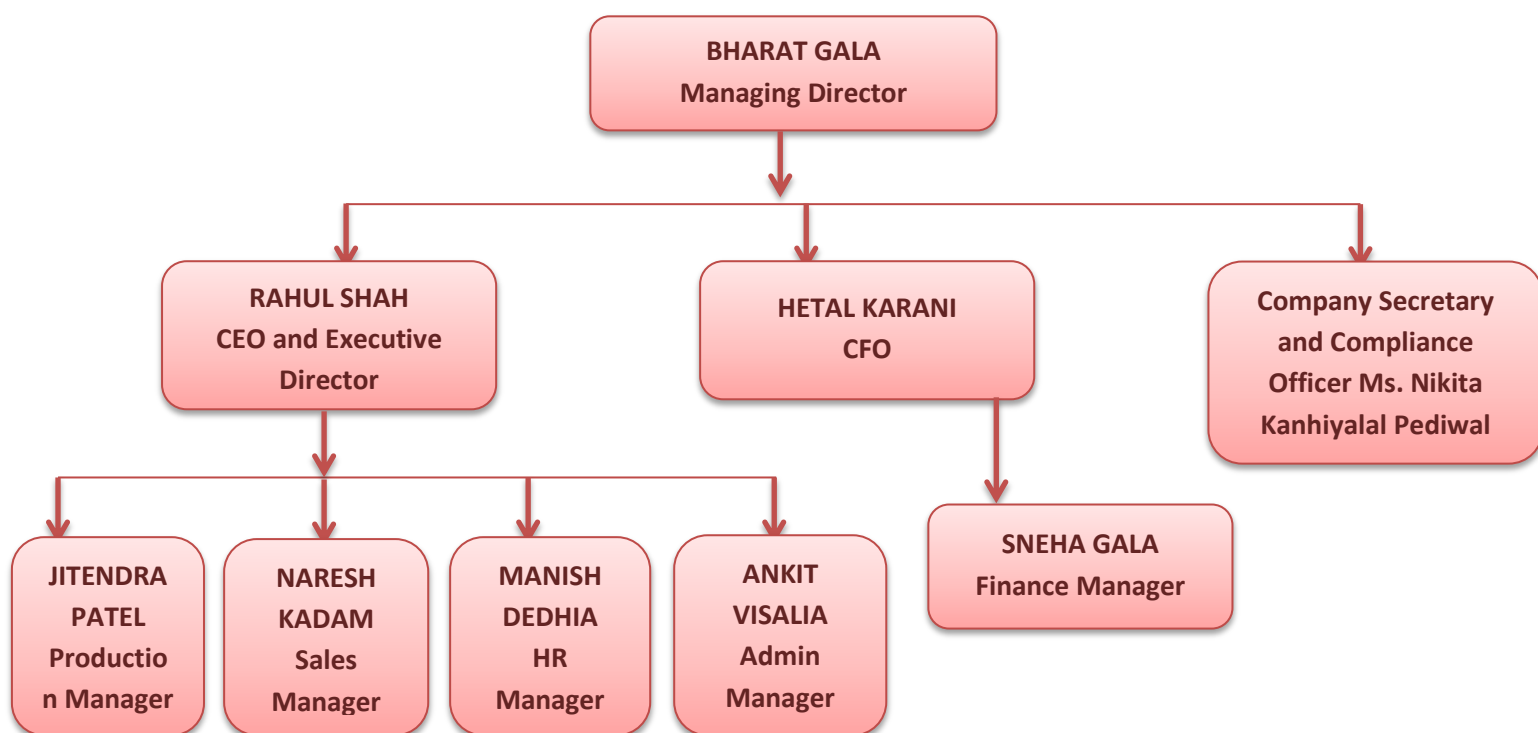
BHARAT GALA
Managing Director

RAHUL SHAH
CEO and Executive Director

HETAL KARANI
CFO

Company Secretary and Compliance Officer Ms. Nikita Kanhiyalal Pediwal

JITENDRA PATEL
Production Manager

NARESH KADAM
Sales Manager

MANISH DEDHIA
HR Manager

ANKIT VISALIA
Admin Manager

SNEHA GALA
Finance Manager